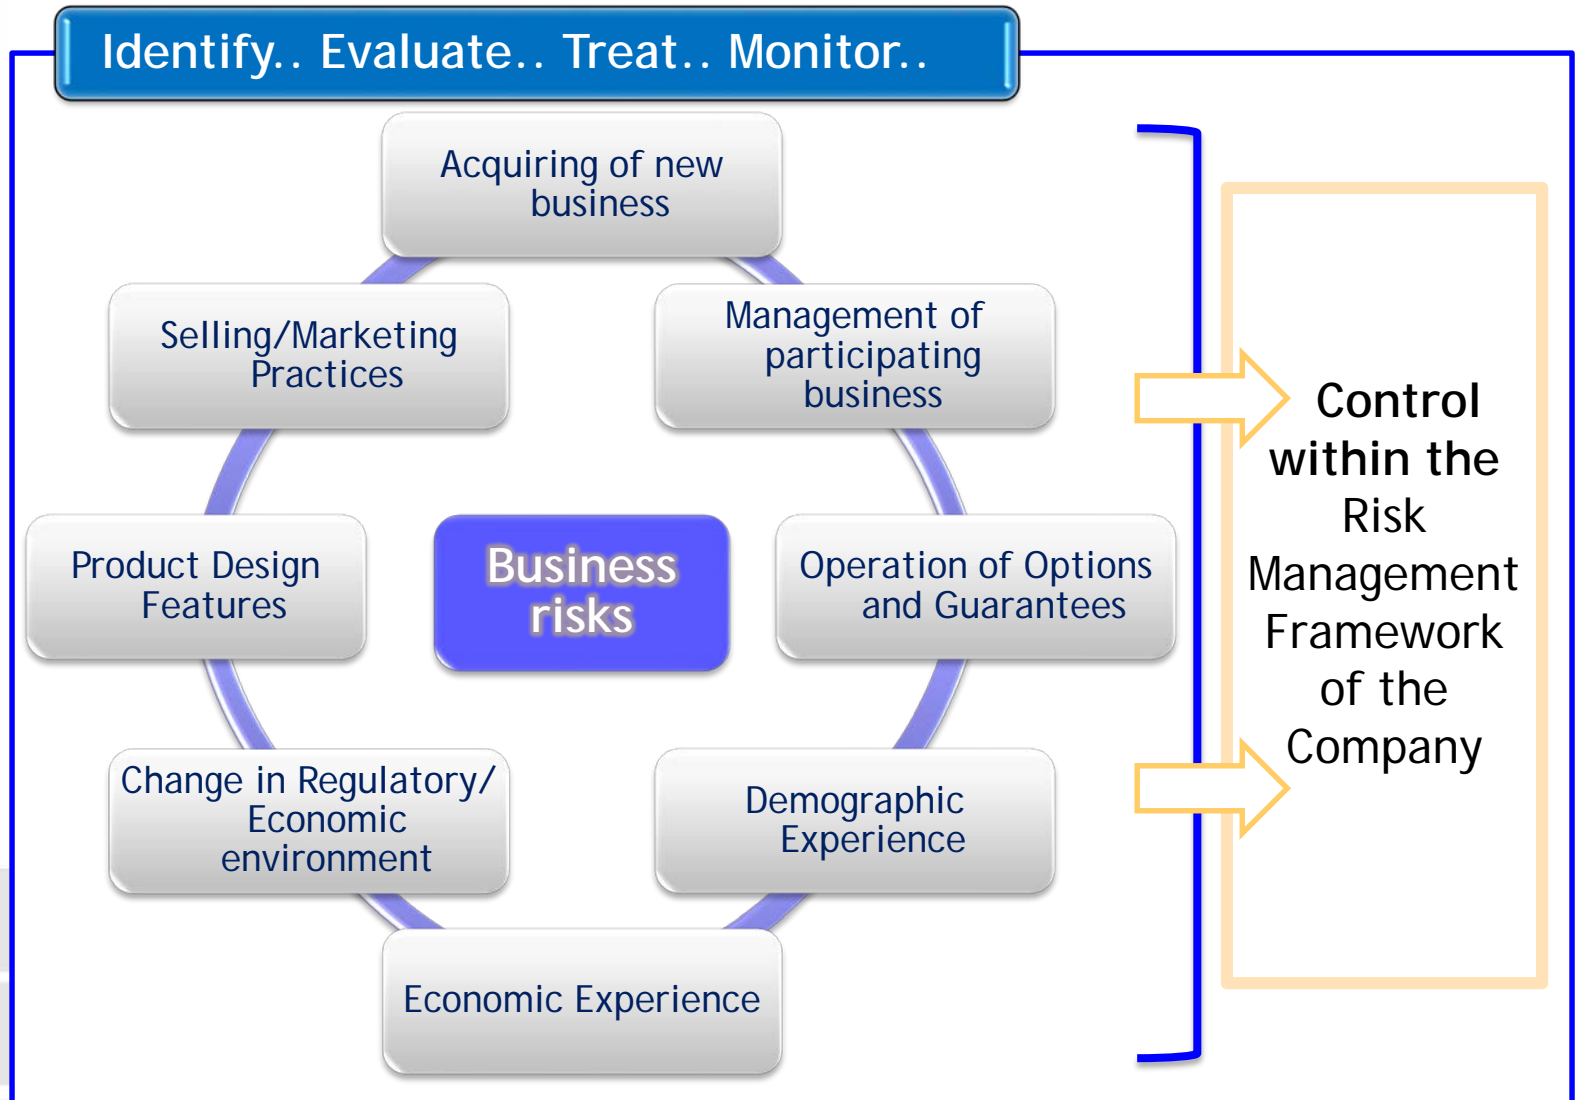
Identify.. Evaluate.. Treat.. Monitor..

Acquiring of new business

Selling/Marketing Practices

Management of participating business

Product Design Features

Business risks

Operation of Options and Guarantees

Change in Regulatory/ Economic environment

Demographic Experience

Economic Experience

Control within the Risk Management Framework of the Company